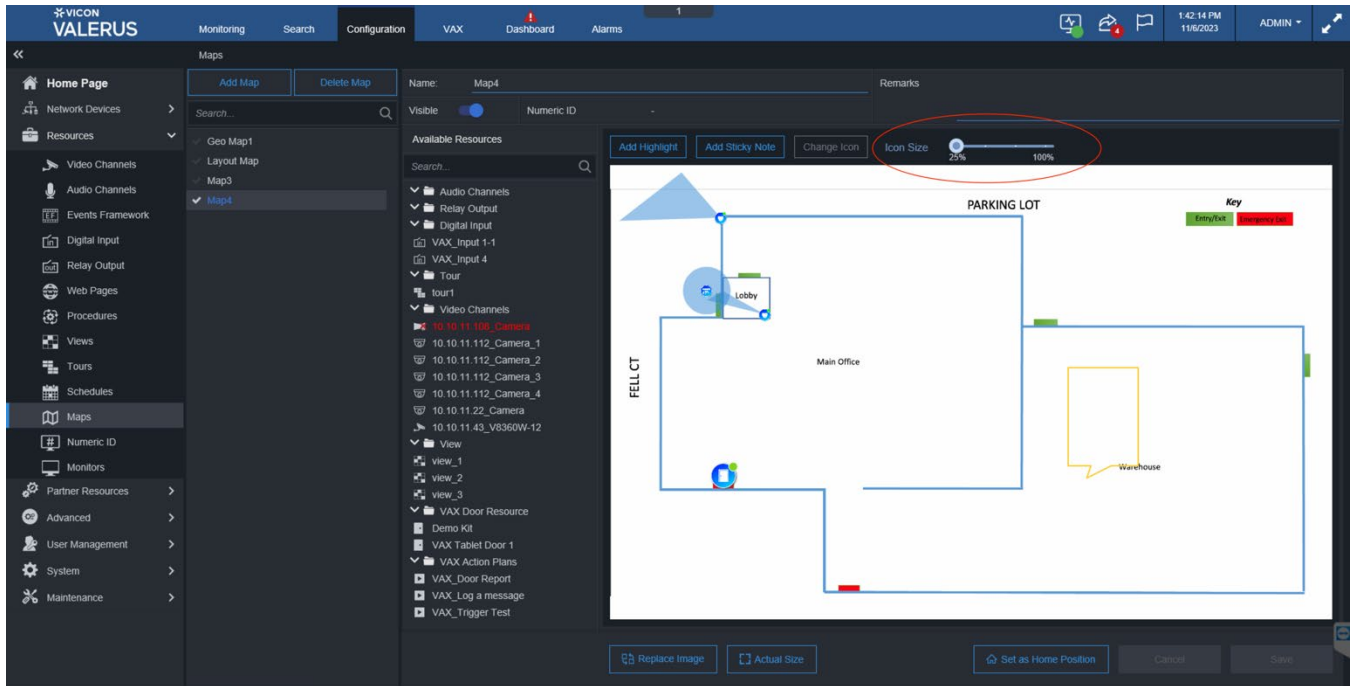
VICON VALERUS

Monitoring Search Configuration VAX Dashboard Alarms 1

4

1:42:14 PM 11/6/2023 ADMIN

«

Maps

Home Page
Network Devices
Resources
Video Channels
Audio Channels
Events Framework
Digital Input
Relay Output
Web Pages
Procedures
Views
Tours
Schedules
Maps
Numeric ID
Monitors
Partner Resources
Advanced
User Management
System
Maintenance

Add Map
Delete Map
Search...
Geo Map1
Layout Map
Map3
Map4

Name: Map4
Remarks
Visible
Numeric ID -

Available Resources
Search...
Audio Channels
Relay Output
Digital Input
VAX_Input 1-1
VAX_Input 4
Tour
tour1
Video Channels
10.10.11.106_Camera
10.10.11.112_Camera_1
10.10.11.112_Camera_2
10.10.11.112_Camera_3
10.10.11.112_Camera_4
10.10.11.22_Camera
10.10.11.43_V8360W-12
View
view_1
view_2
view_3
VAX Door Resource
Demo Kit
VAX Tablet Door 1
VAX Action Plans
VAX_Door Report
VAX_Log a message
VAX_Trigger Test

Add Highlight
Add Sticky Note
Change Icon
Icon Size
25%
100%

PARKING LOT
Key
Entry/Exit
Emergency Exit
Lobby
Main Office
FELL CT
Warehouse

Replace Image
Actual Size
Set as Home Position
Cancel
Save